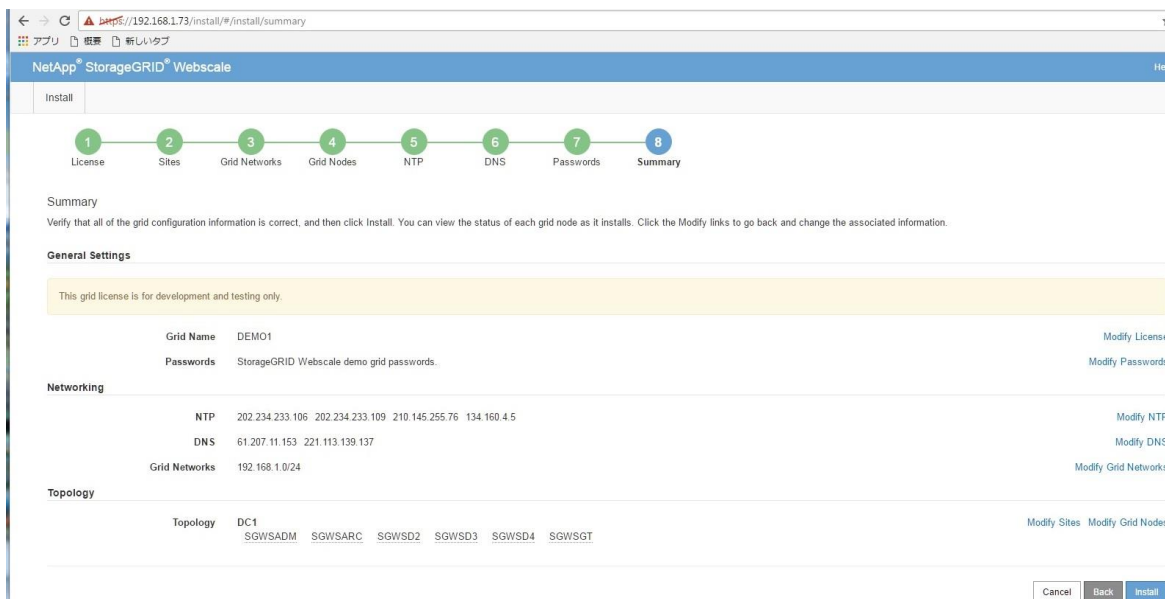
← → C ▲ https://192.168.1.73/install/#/install/summary

アプリ 概要 新しいタブ

NetApp® StorageGRID® Webscale

He

Install

1 License
2 Sites
3 Grid Networks
4 Grid Nodes
5 NTP
6 DNS
7 Passwords
8 Summary

Summary

Verify that all of the grid configuration information is correct, and then click Install. You can view the status of each grid node as it installs. Click the Modify links to go back and change the associated information.

General Settings

This grid license is for development and testing only.

Grid Name DEMO1 Modify License

Passwords StorageGRID Webscale demo grid passwords. Modify Passwords

Networking

NTP 202.234.233.106 202.234.233.109 210.145.255.76 134.160.4.5 Modify NTP

DNS 61.207.11.153 221.113.139.137 Modify DNS

Grid Networks 192.168.1.0/24 Modify Grid Networks

Topology

Topology DC1 Modify Sites Modify Grid Nodes
SGWSADM SGWSARC SGWSD2 SGWSD3 SGWSD4 SGWSGT

Cancel Back Install